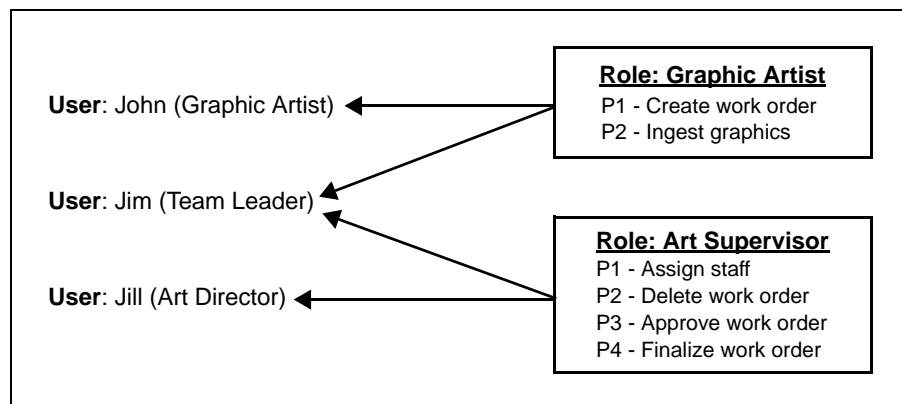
Role: Graphic Artist
P1 - Create work order
P2 - Ingest graphics

User: John (Graphic Artist)

User: Jim (Team Leader)

User: Jill (Art Director)

Role: Art Supervisor
P1 - Assign staff
P2 - Delete work order
P3 - Approve work order
P4 - Finalize work order